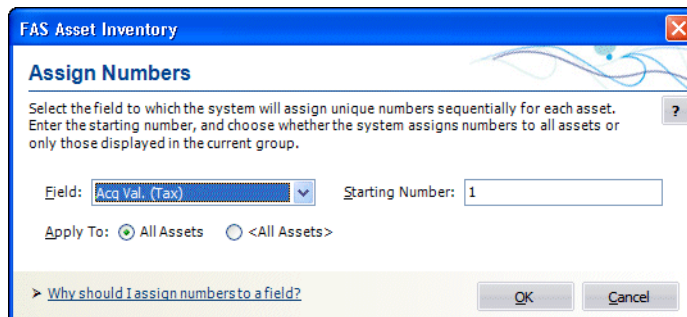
FAS Asset Inventory

Assign Numbers

Select the field to which the system will assign unique numbers sequentially for each asset. Enter the starting number, and choose whether the system assigns numbers to all assets or only those displayed in the current group.

?

Field: Acq Val. (Tax)

Starting Number: 1

Apply To: All Assets <All Assets>

Why should I assign numbers to a field?

OK

Cancel